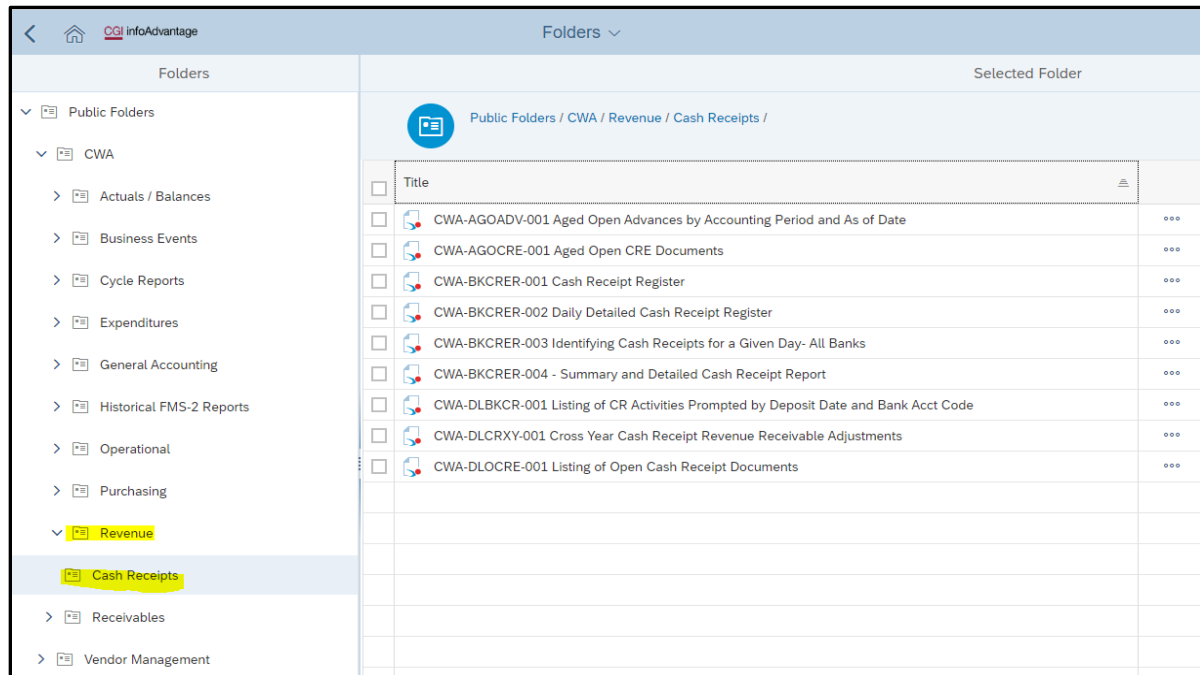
CGI infoAdvantage

Folders

Folders

Public Folders

CWA

Actuals / Balances

Business Events

Cycle Reports

Expenditures

General Accounting

Historical FMS-2 Reports

Operational

Purchasing

Revenue

Cash Receipts

Receivables

Vendor Management

Selected Folder

Public Folders / CWA / Revenue / Cash Receipts /

| Title |
|---|
| CWA-AGOADV-001 Aged Open Advances by Accounting Period and As of Date |
| CWA-AGOCRE-001 Aged Open CRE Documents |
| CWA-BKCRER-001 Cash Receipt Register |
| CWA-BKCRER-002 Daily Detailed Cash Receipt Register |
| CWA-BKCRER-003 Identifying Cash Receipts for a Given Day- All Banks |
| CWA-BKCRER-004 - Summary and Detailed Cash Receipt Report |
| CWA-DLBKCR-001 Listing of CR Activities Prompted by Deposit Date and Bank Acct Code |
| CWA-DLCRXY-001 Cross Year Cash Receipt Revenue Receivable Adjustments |
| CWA-DLOCRE-001 Listing of Open Cash Receipt Documents |